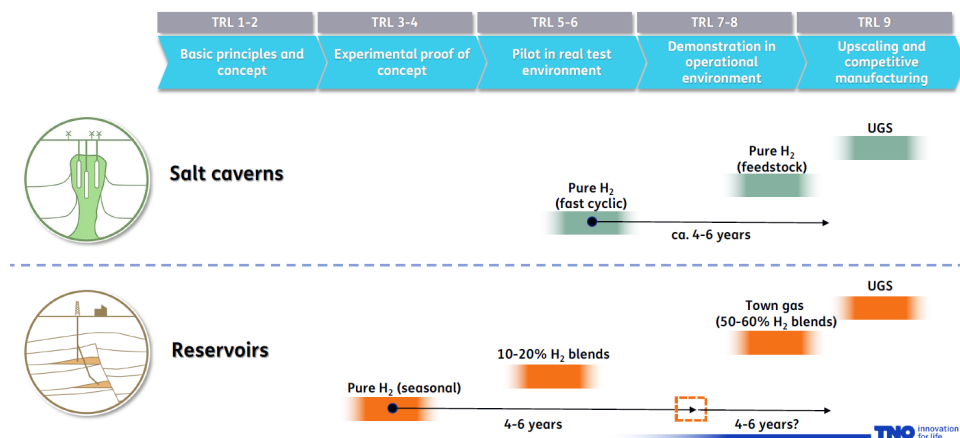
TRL 1-2
Basic principles and concept

TRL 3-4
Experimental proof of concept

TRL 5-6
Pilot in real test environment

TRL 7-8
Demonstration in operational environment

TRL 9
Upscaling and competitive manufacturing

Salt caverns

UGS

Pure $H_2$ (feedstock)

Pure $H_2$ (fast cyclic)

ca. 4-6 years

Reservoirs

UGS

Town gas (50-60% $H_2$ blends)

10-20% $H_2$ blends

Pure $H_2$ (seasonal)

4-6 years

4-6 years?

TNO innovation for life